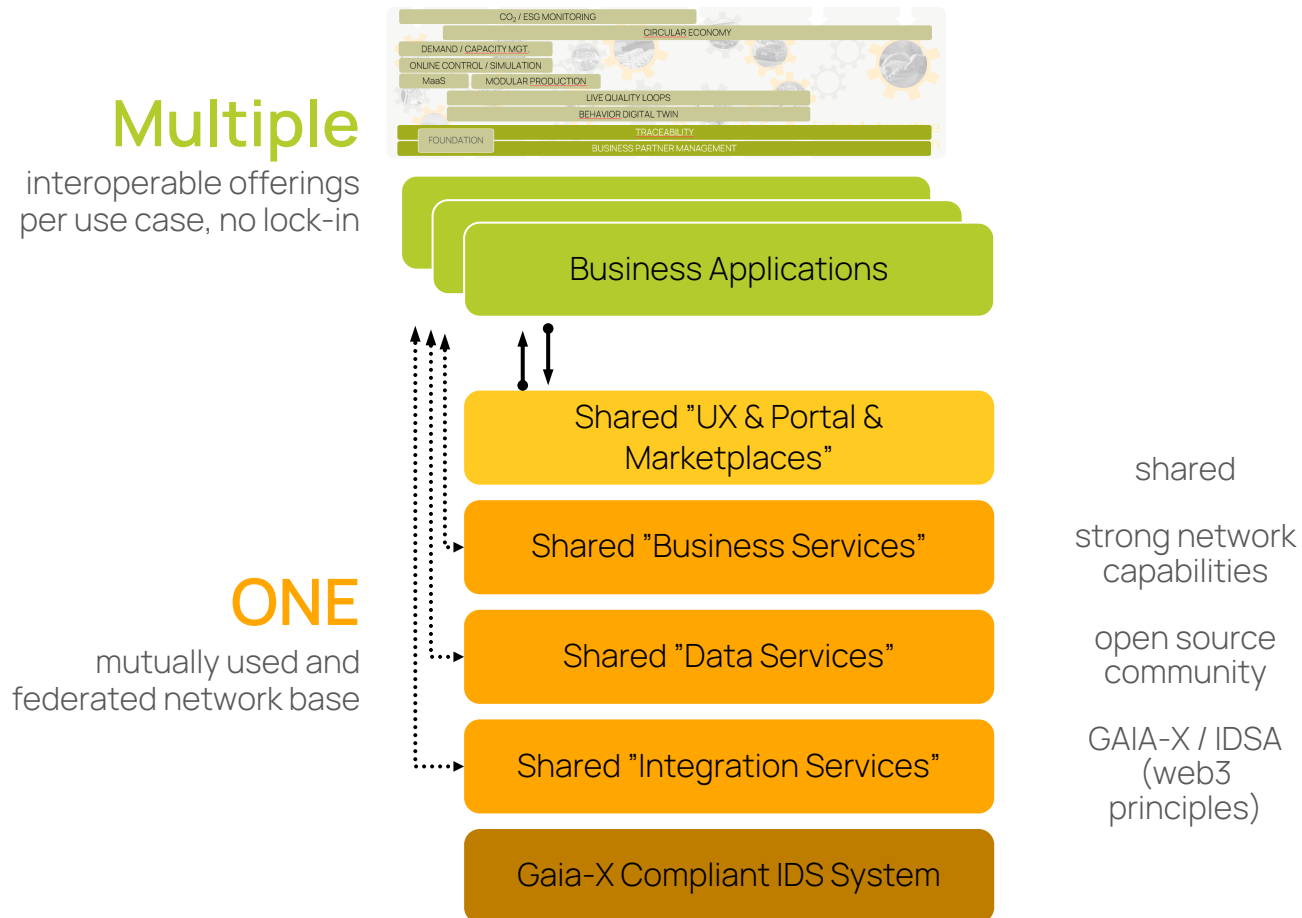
$CO_2$ / ESG MONITORING

CIRCULAR ECONOMY

DEMAND / CAPACITY MGT.

ONLINE CONTROL / SIMULATION

MaaS

MODULAR PRODUCTION

LIVE QUALITY LOOPS

BEHAVIOR DIGITAL TWIN

FOUNDATION

TRACEABILITY

BUSINESS PARTNER MANAGEMENT

Multiple

interoperable offerings per use case, no lock-in

Business Applications

Shared "UX & Portal & Marketplaces"

Shared "Business Services"

Shared "Data Services"

Shared "Integration Services"

Gaia-X Compliant IDS System

ONE

mutually used and federated network base

shared

strong network capabilities

open source community

GAIA-X / IDSA (web3 principles)